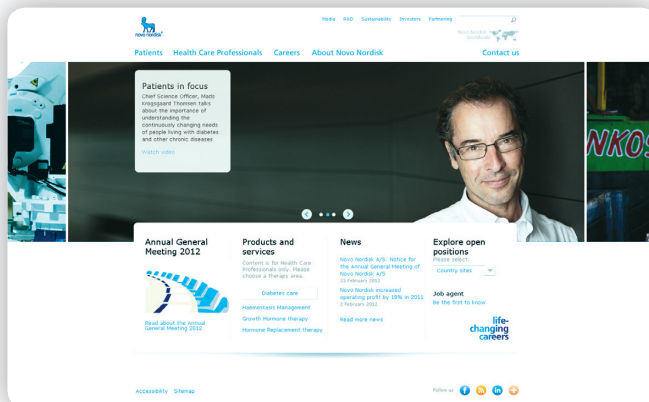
novo nordisk

Media R&D Sustainability Investors Partnering

Novo Nordisk worldwide

Patients Health Care Professionals Careers About Novo Nordisk Contact us

Patients in focus

Chief Science Officer, Mads Krogsgaard Thomsen talks about the importance of understanding the continuously changing needs of people living with diabetes and other chronic diseases

Watch video

NKOS

Annual General Meeting 2012

Read about the Annual General Meeting 2012

Products and services

Content is for Health Care Professionals only. Please choose a therapy area.

Diabetes care

Haemostasis Management

Growth Hormone therapy

Hormone Replacement therapy

News

Novo Nordisk A/S: Notice for the Annual General Meeting of Novo Nordisk A/S

23 February 2012

Novo Nordisk increased operating profit by 18% in 2011

2 February 2012

Read more news

Explore open positions

Please select:

Country sites

Job agent

Be the first to know

life-changing careers

Accessibility Sitemap

Follow us